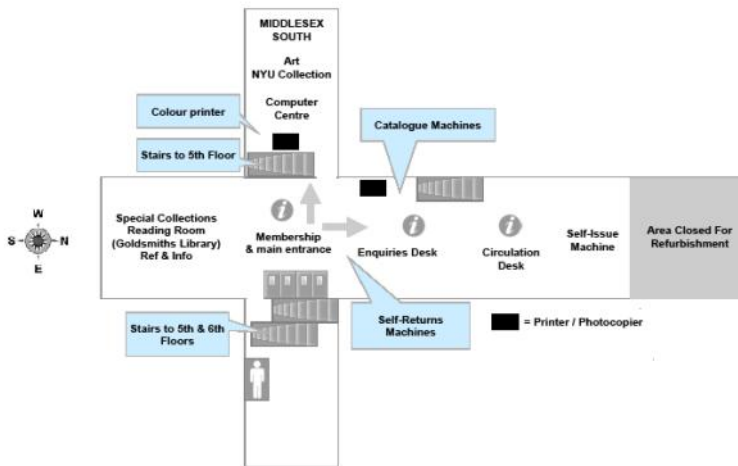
MIDDLESEX SOUTH

Art
NYU Collection

Computer Centre

Colour printer

Stairs to 5th Floor

Catalogue Machines

W
S
N
E

Special Collections Reading Room (Goldsmiths Library) Ref & Info

Membership & main entrance

Enquiries Desk

Circulation Desk

Self-Issue Machine

Area Closed For Refurbishment

Stairs to 5th & 6th Floors

Self-Returns Machines

= Printer / Photocopier